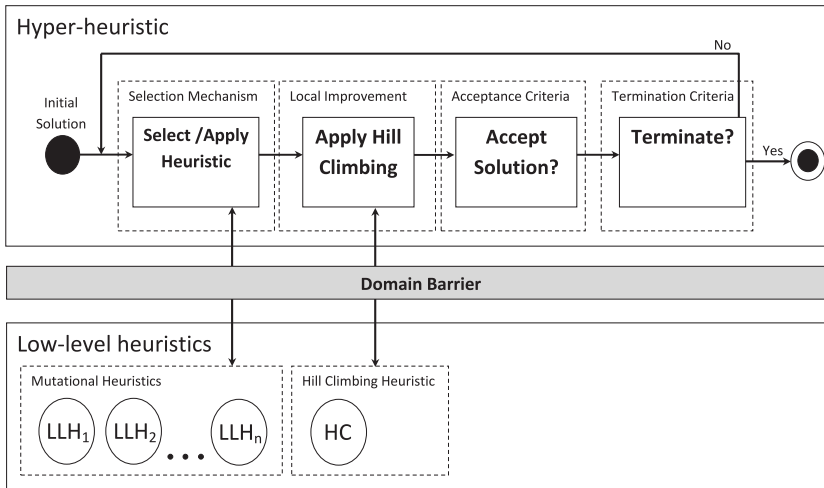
Hyper-heuristic

No

Initial Solution

Selection Mechanism

Select /Apply Heuristic

Local Improvement

Apply Hill Climbing

Acceptance Criteria

Accept Solution?

Termination Criteria

Terminate?

Yes

Domain Barrier

Low-level heuristics

Mutational Heuristics

$LLH_1$ $LLH_2$ . . . $LLH_n$

Hill Climbing Heuristic

HC